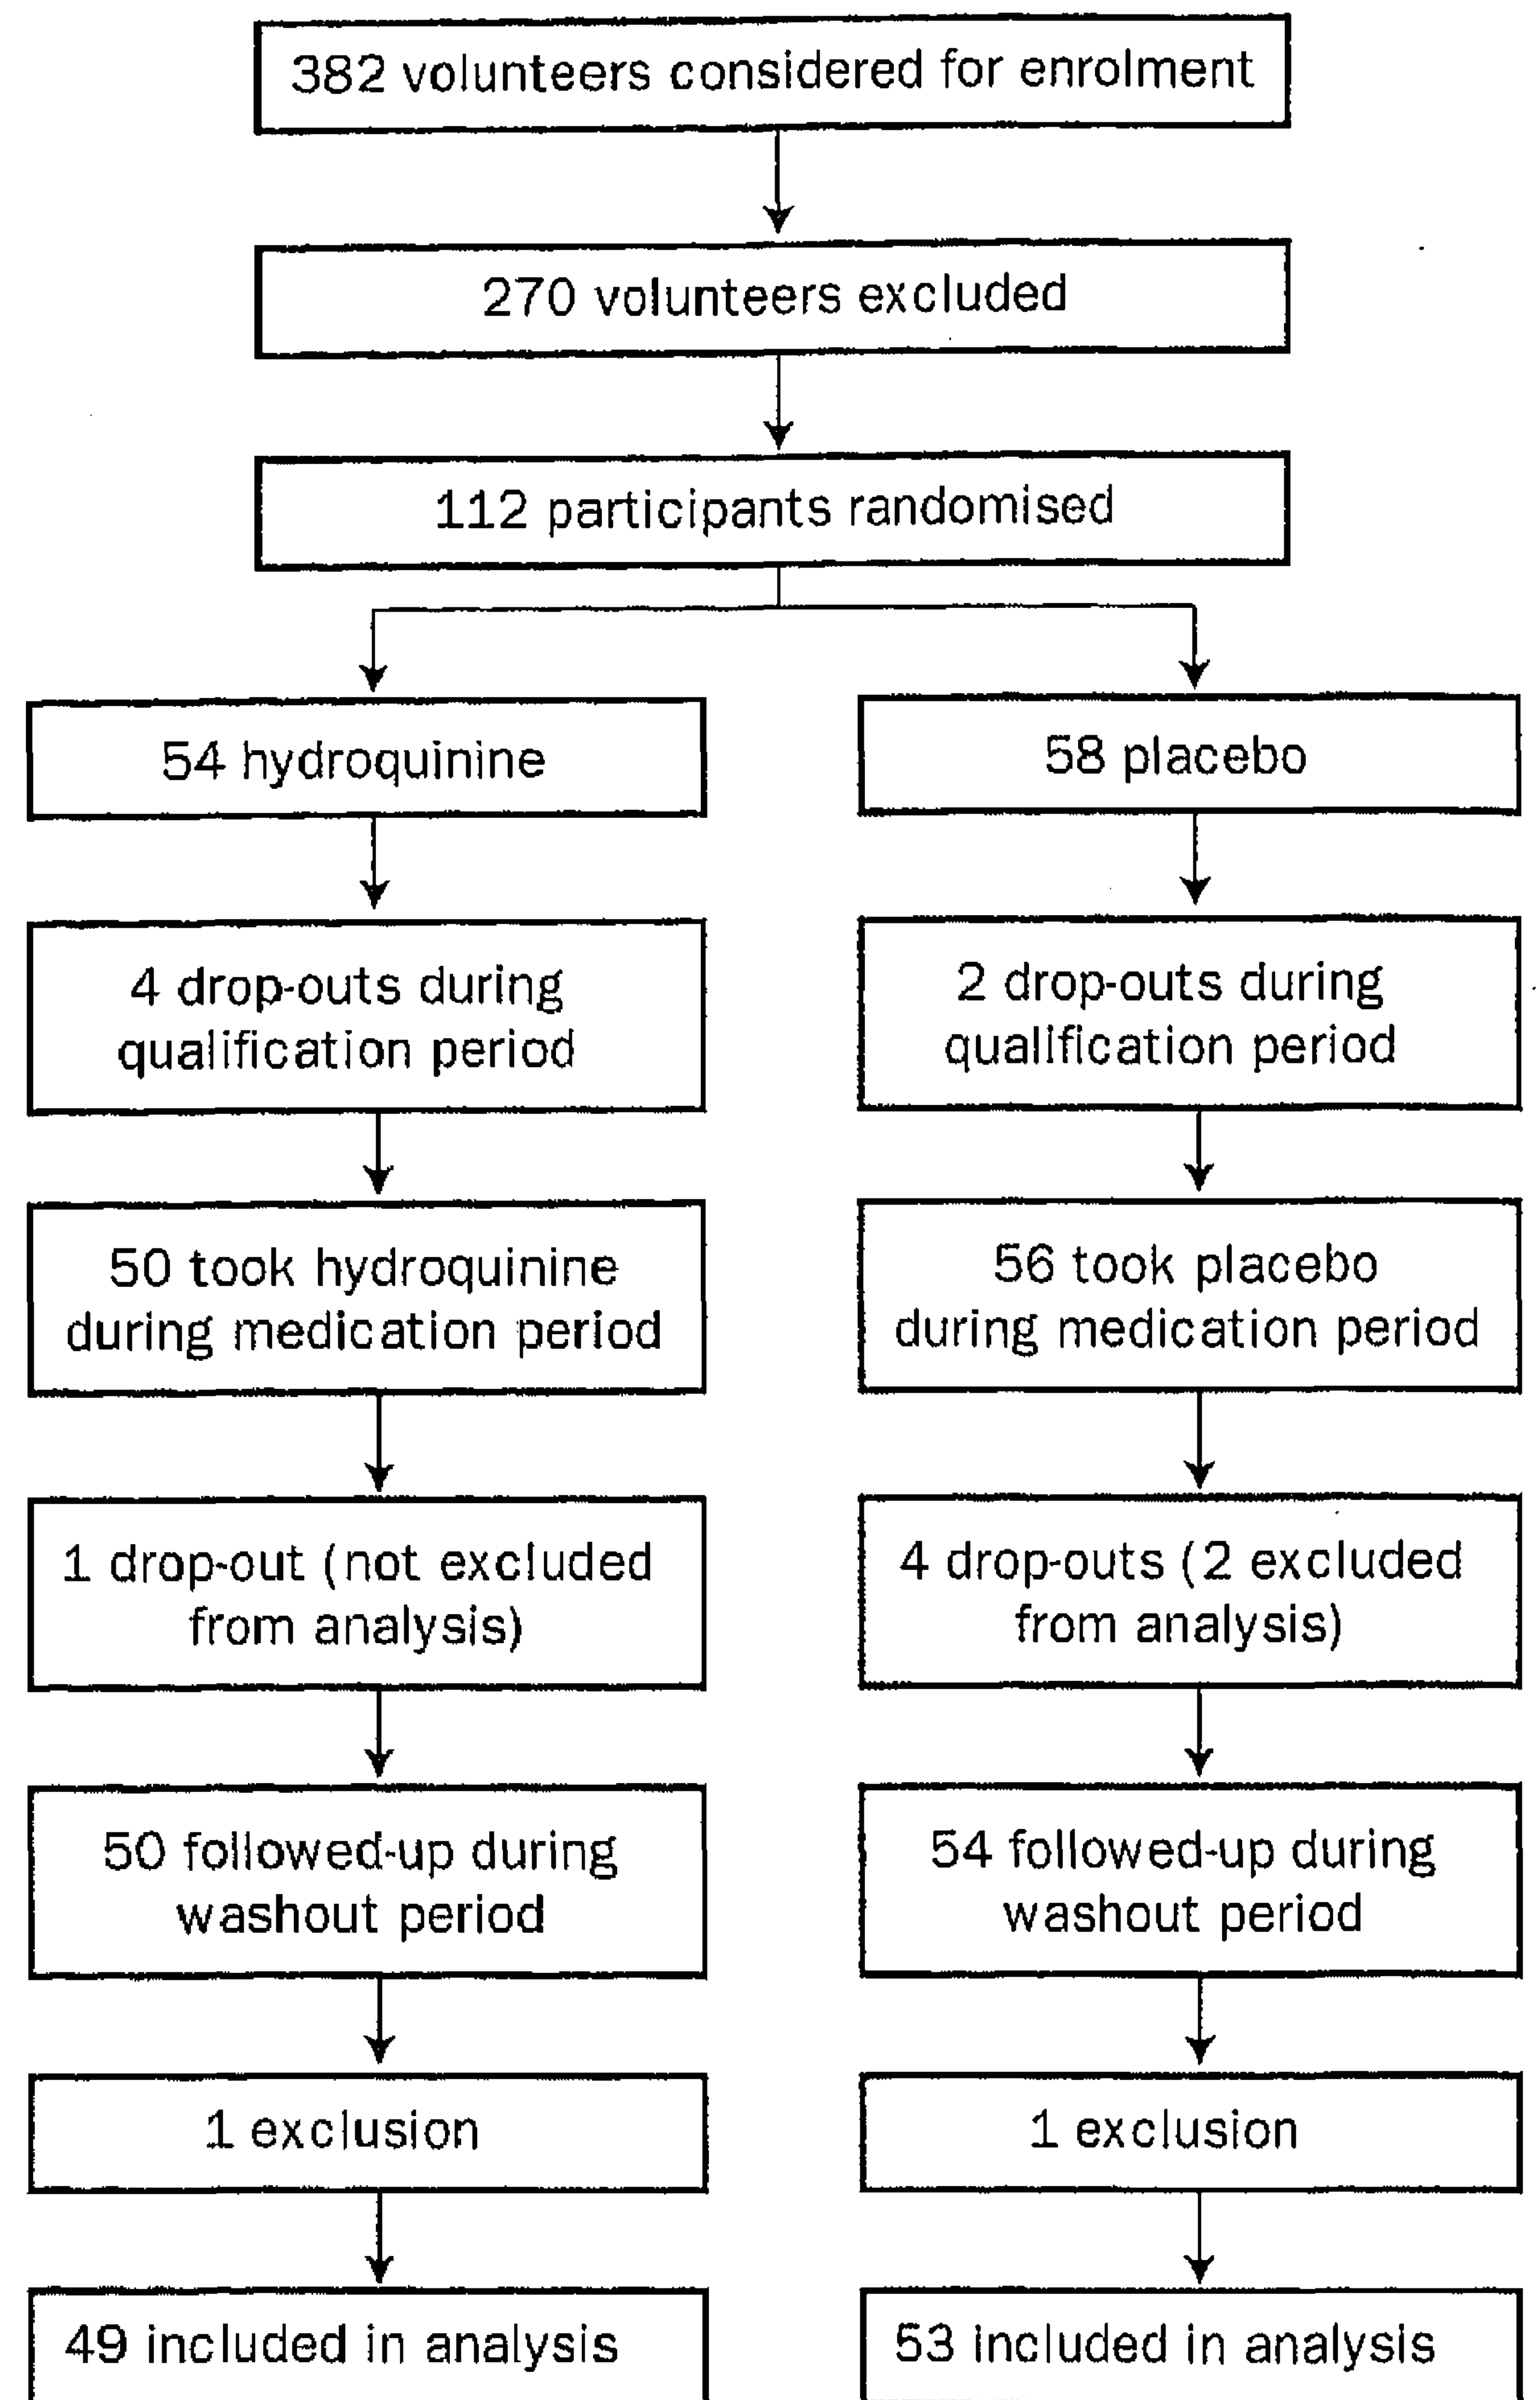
382 volunteers considered for enrolment

270 volunteers excluded

112 participants randomised

54 hydroquinine

4 drop-outs during qualification period

50 took hydroquinine during medication period

1 drop-out (not excluded from analysis)

50 followed-up during washout period

1 exclusion

49 included in analysis

58 placebo

2 drop-outs during qualification period

56 took placebo during medication period

4 drop-outs (2 excluded from analysis)

54 followed-up during washout period

1 exclusion

53 included in analysis